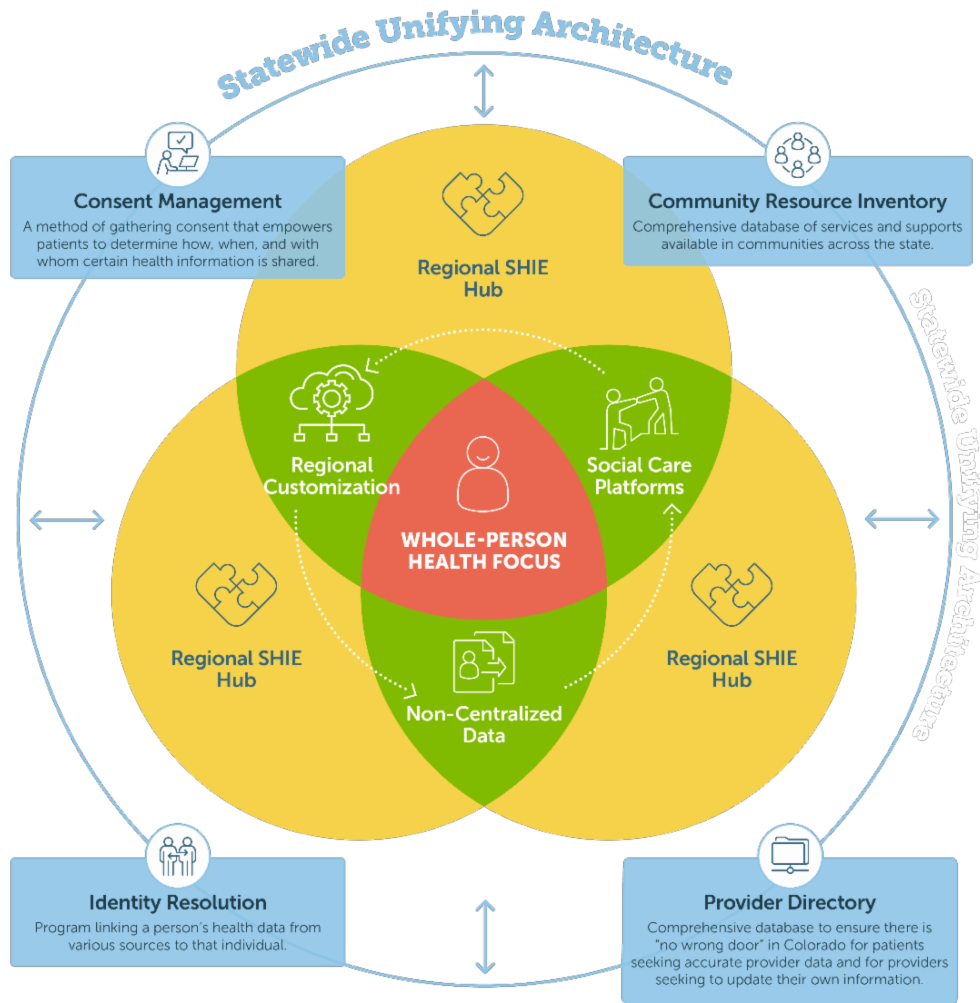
Statewide Unifying Architecture

Consent Management
A method of gathering consent that empowers patients to determine how, when, and with whom certain health information is shared.

Community Resource Inventory
Comprehensive database of services and supports available in communities across the state.

Statewide Unifying Architecture

Regional SHIE Hub

Regional Customization

Social Care Platforms

WHOLE-PERSON HEALTH FOCUS

Regional SHIE Hub

Regional SHIE Hub

Non-Centralized Data

Identity Resolution
Program linking a person's health data from various sources to that individual.

Provider Directory
Comprehensive database to ensure there is "no wrong door" in Colorado for patients seeking accurate provider data and for providers seeking to update their own information.